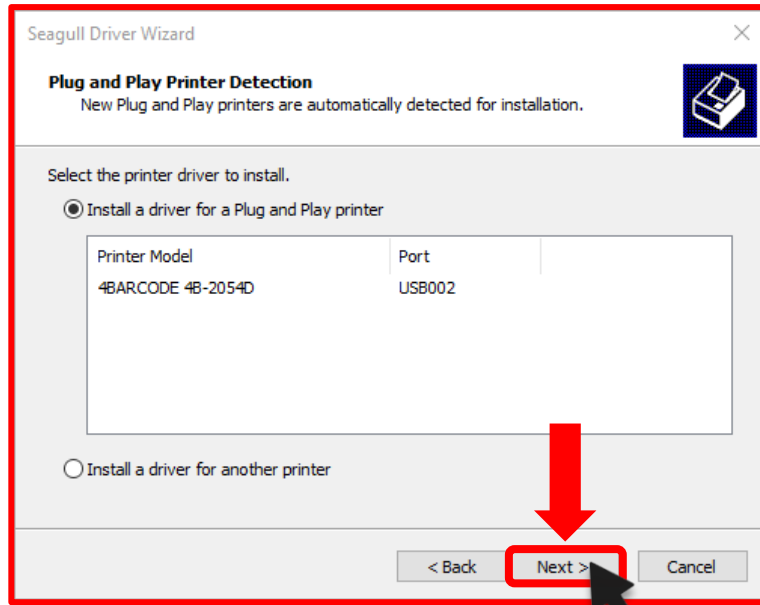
Seagull Driver Wizard

**Plug and Play Printer Detection**
New Plug and Play printers are automatically detected for installation.

Select the printer driver to install.

Install a driver for a Plug and Play printer

| Printer Model | Port |
|---|---|
| 4BARCODE 4B-2054D | USB002 |

Install a driver for another printer

< Back Next > Cancel